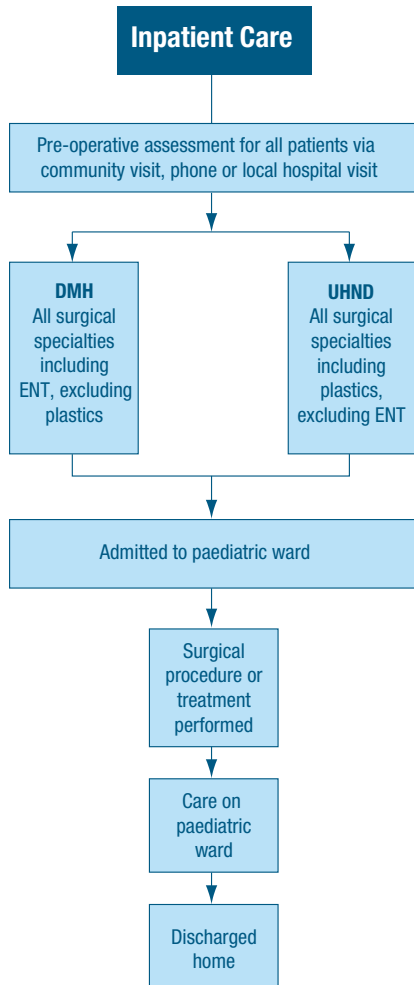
Inpatient Care

Pre-operative assessment for all patients via community visit, phone or local hospital visit

DMH
All surgical specialties including ENT, excluding plastics

UHND
All surgical specialties including plastics, excluding ENT

Admitted to paediatric ward

Surgical procedure or treatment performed

Care on paediatric ward

Discharged home